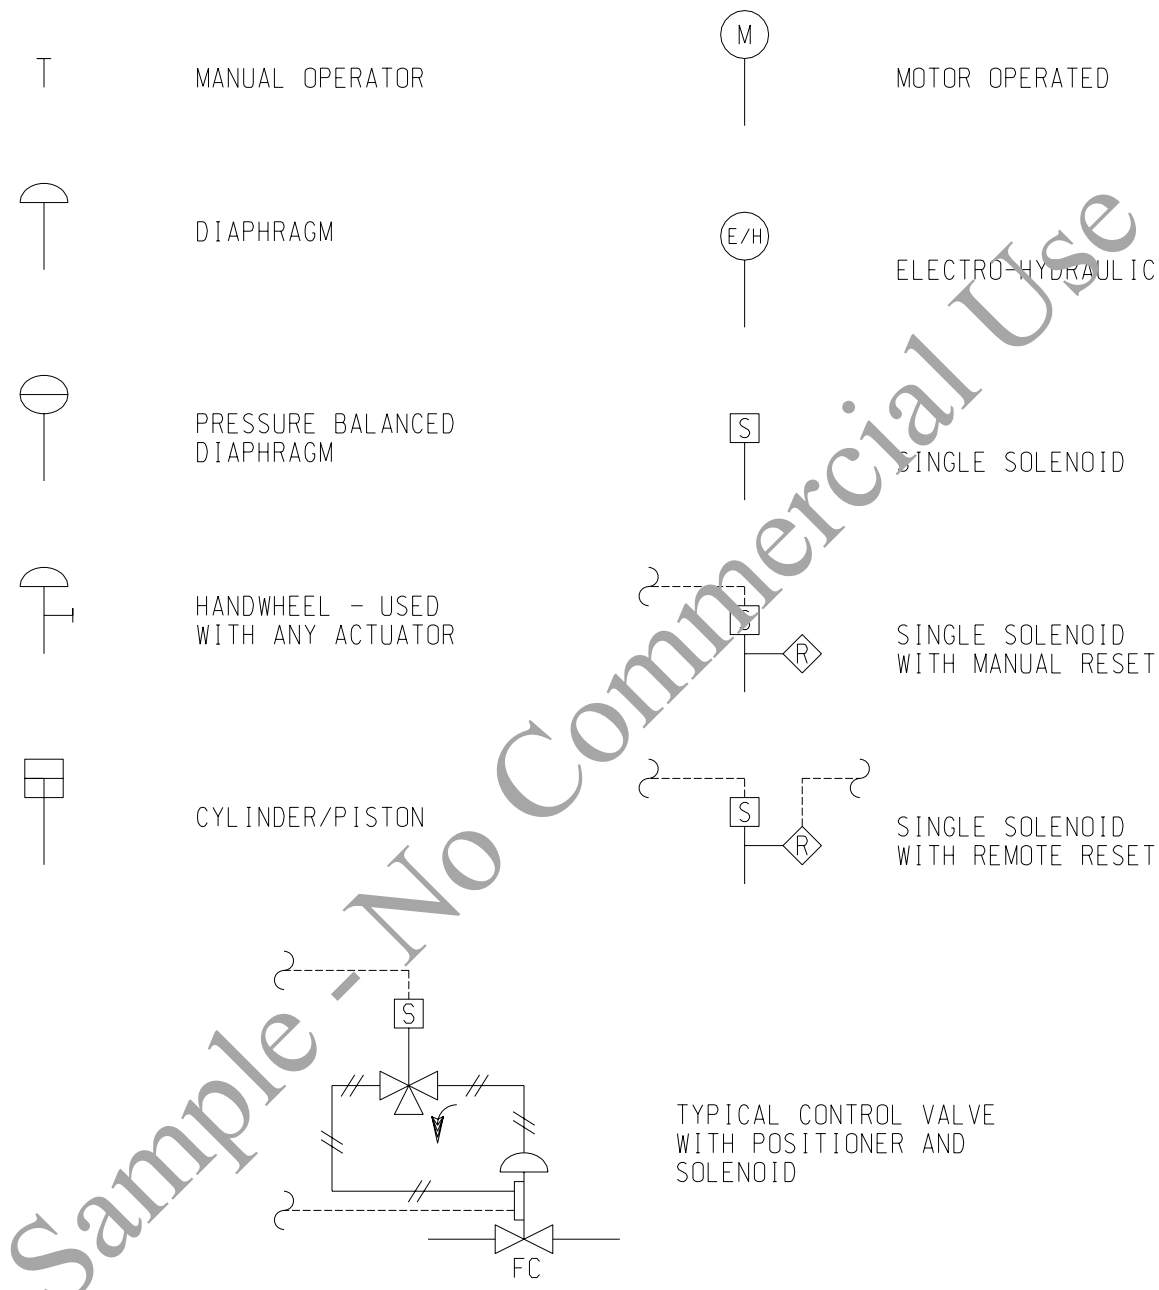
MANUAL OPERATOR

M

MOTOR OPERATED

DIAPHRAGM

E/H

ELECTRO-HYDRAULIC

PRESSURE BALANCED DIAPHRAGM

S

SINGLE SOLENOID

HANDWHEEL - USED WITH ANY ACTUATOR

S

R

SINGLE SOLENOID WITH MANUAL RESET

CYLINDER/PISTON

S

R

SINGLE SOLENOID WITH REMOTE RESET

S

FC

TYPICAL CONTROL VALVE WITH POSITIONER AND SOLENOID

Sample - No Commercial Use